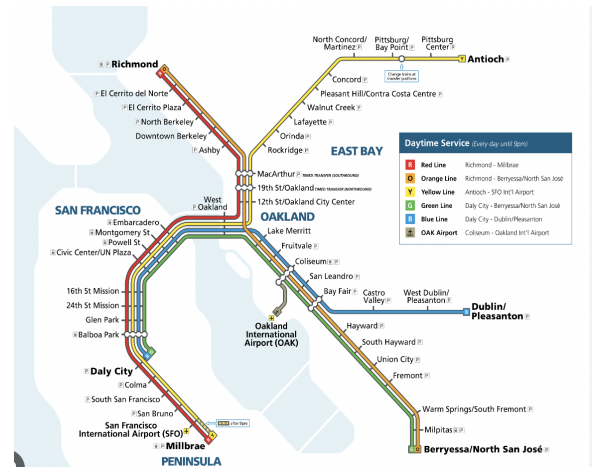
North Concord/ Martinez P
Pittsburg/ Bay Point P
Pittsburg Center P
Antioch P
Change trains at transfer platform
Richmond
El Cerrito del Norte
El Cerrito Plaza
North Berkeley
Downtown Berkeley
Ashby
Concord
Pleasant Hill/Contra Costa Centre P
Walnut Creek P
Lafayette P
Orinda P
Rockridge P
EAST BAY
MacArthur P TIMED TRANSFER (SOUTHBOUND)
19th St/Oakland TIMED TRANSFER (NORTHBOUND)
12th St/Oakland City Center
OAKLAND
West Oakland
SAN FRANCISCO
Embarcadero
Montgomery St
Powell St
Civic Center/UN Plaza
16th St Mission
24th St Mission
Glen Park
Balboa Park
Daly City
Colma
South San Francisco
San Bruno
San Francisco International Airport (SFO)
Millbrae
PENINSULA
after 9pm
Lake Merritt
Fruitvale
Coliseum
San Leandro
Bay Fair
Castro Valley
West Dublin/ Pleasanton
Dublin/ Pleasanton
Oakland International Airport (OAK)
Hayward
South Hayward
Union City
Fremont
Warm Springs/South Fremont
Milpitas
Berryessa/North San José

Daytime Service (Every day until 9pm)
| | | |
|---|---|---|
| R | Red Line | Richmond - Millbrae |
| O | Orange Line | Richmond - Berryessa/North San José |
| Y | Yellow Line | Antioch - SFO Int'l Airport |
| G | Green Line | Daly City - Berryessa/North San José |
| B | Blue Line | Daly City - Dublin/Pleasanton |
| | OAK Airport | Coliseum - Oakland Int'l Airport |